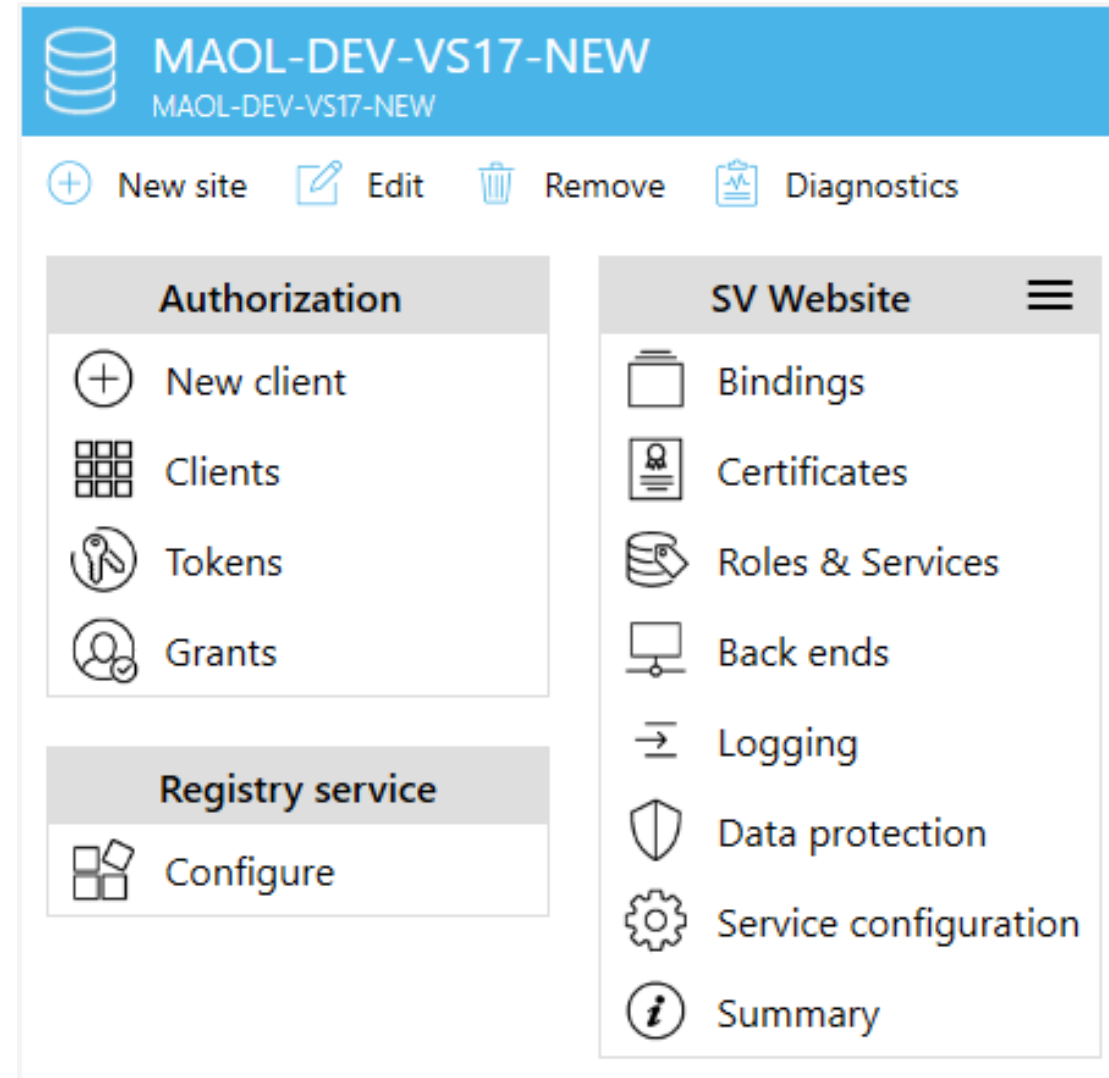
MAOL-DEV-VS17-NEW
MAOL-DEV-VS17-NEW

New site Edit Remove Diagnostics

Authorization
New client
Clients
Tokens
Grants

Registry service
Configure

SV Website
Bindings
Certificates
Roles & Services
Back ends
Logging
Data protection
Service configuration
Summary